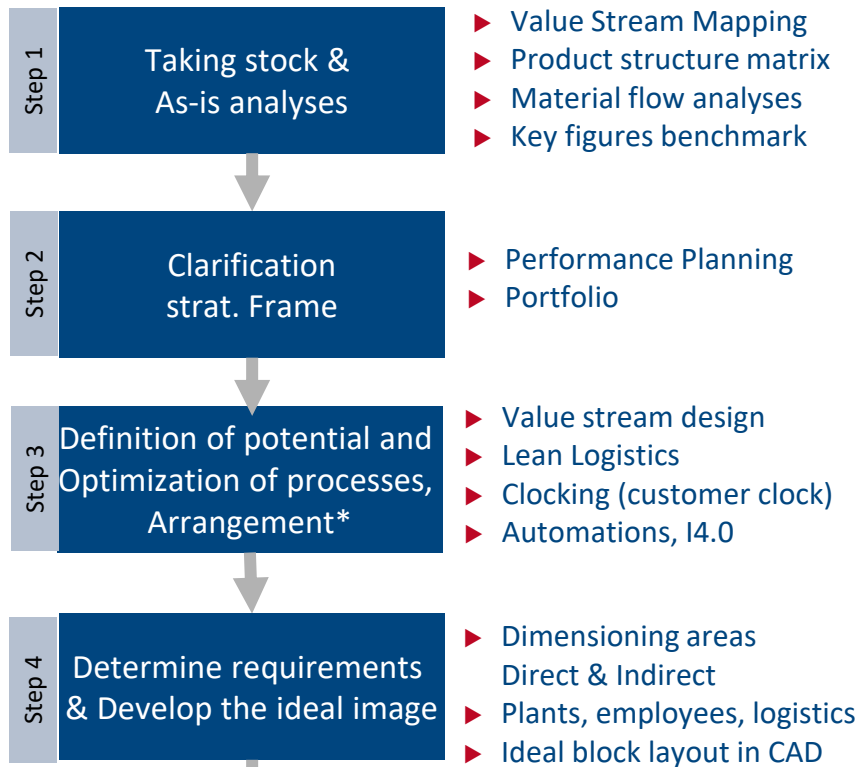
Step 1

Taking stock & As-is analyses

Value Stream Mapping
Product structure matrix
Material flow analyses
Key figures benchmark

Step 2

Clarification strat. Frame

Performance Planning
Portfolio

Step 3

Definition of potential and Optimization of processes, Arrangement*

Value stream design
Lean Logistics
Clocking (customer clock)
Automations, I4.0

Step 4

Determine requirements & Develop the ideal image

Dimensioning areas Direct & Indirect
Plants, employees, logistics
Ideal block layout in CAD